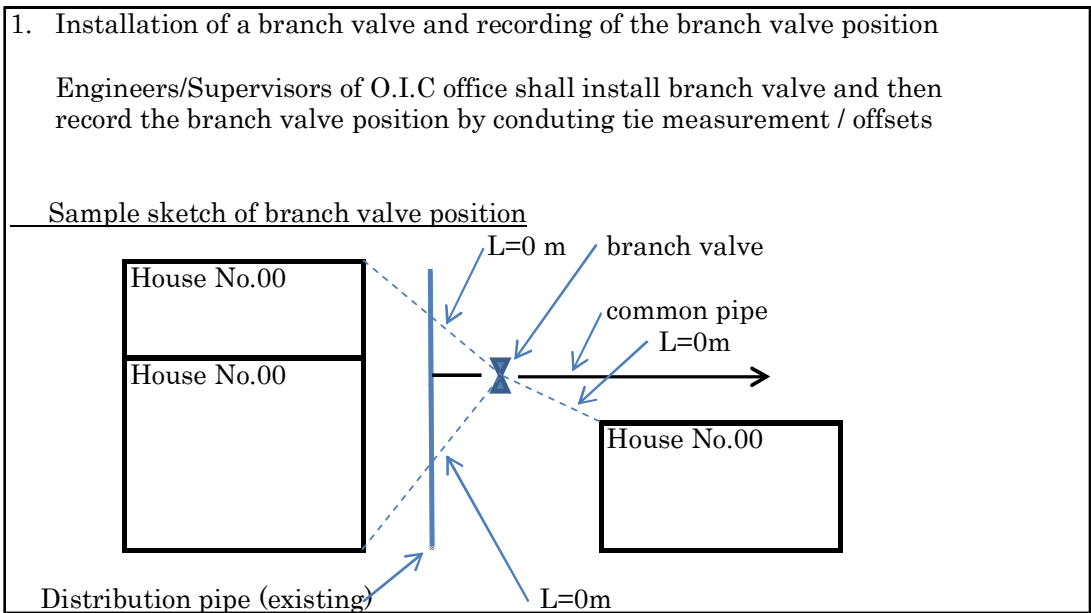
1. Installation of a branch valve and recording of the branch valve position

Engineers/Supervisors of O.I.C office shall install branch valve and then record the branch valve position by conduting tie measurement / offsets

Sample sketch of branch valve position

L=0 m

branch valve

House No.00

common pipe

L=0m

House No.00

House No.00

Distribution pipe (existing)

L=0m